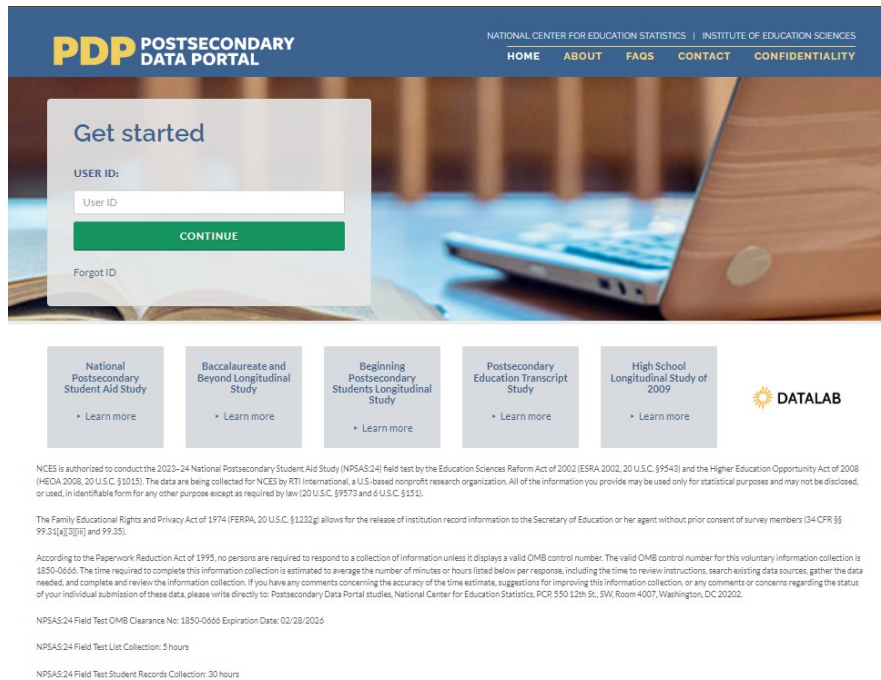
PDP POSTSECONDARY DATA PORTAL

NATIONAL CENTER FOR EDUCATION STATISTICS | INSTITUTE OF EDUCATION SCIENCES

HOME ABOUT FAQS CONTACT CONFIDENTIALITY

Get started

USER ID:

User ID

CONTINUE

Forgot ID

National Postsecondary Student Aid Study
Learn more

Baccalaureate and Beyond Longitudinal Study
Learn more

Beginning Postsecondary Students Longitudinal Study
Learn more

Postsecondary Education Transcript Study
Learn more

High School Longitudinal Study of 2009
Learn more

DATALAB

NCES is authorized to conduct the 2023–24 National Postsecondary Student Aid Study (NPSAS:24) field test by the Education Sciences Reform Act of 2002 (ESRA 2002, 20 U.S.C. §9543) and the Higher Education Opportunity Act of 2008 (HEOA 2008, 20 U.S.C. §1015). The data are being collected for NCES by RTI International, a U.S.-based nonprofit research organization. All of the information you provide may be used only for statistical purposes and may not be disclosed, or used, in identifiable form for any other purpose except as required by law (20 U.S.C. §9573 and 6 U.S.C. §151).

The Family Educational Rights and Privacy Act of 1974 (FERPA, 20 U.S.C. §1232g) allows for the release of institution record information to the Secretary of Education or her agent without prior consent of survey members (34 CFR §§ 99.31[a][3][iii] and 99.35).

According to the Paperwork Reduction Act of 1995, no persons are required to respond to a collection of information unless it displays a valid OMB control number. The valid OMB control number for this voluntary information collection is 1850-0666. The time required to complete this information collection is estimated to average the number of minutes or hours listed below per response, including the time to review instructions, search existing data sources, gather the data needed, and complete and review the information collection. If you have any comments concerning the accuracy of the time estimate, suggestions for improving this information collection, or any comments or concerns regarding the status of your individual submission of these data, please write directly to: Postsecondary Data Portal studies, National Center for Education Statistics, PCP, 550 12th St., SW, Room 4007, Washington, DC 20202.

NPSAS:24 Field Test OMB Clearance No: 1850-0666 Expiration Date: 02/28/2026

NPSAS:24 Field Test List Collection: 5 hours

NPSAS:24 Field Test Student Records Collection: 30 hours